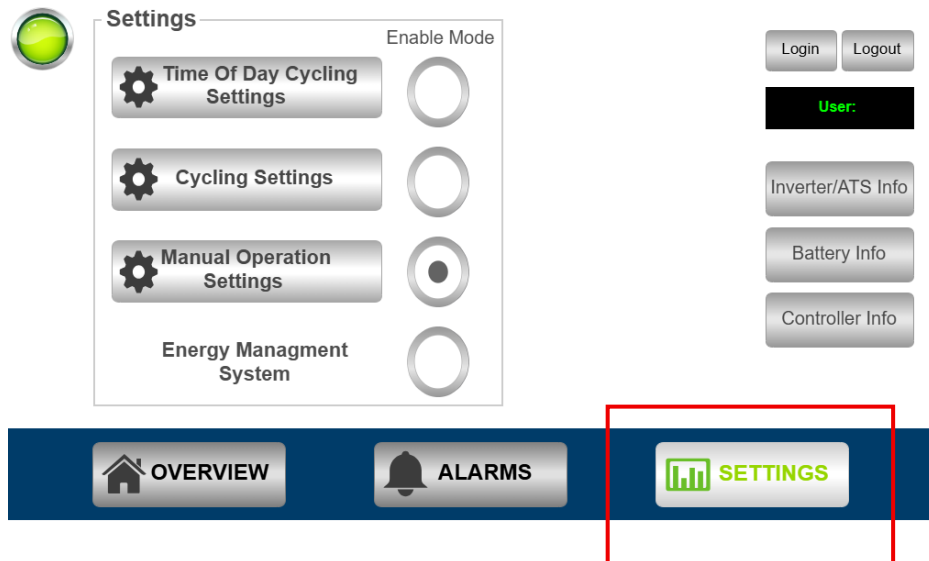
Settings

Enable Mode

Time Of Day Cycling Settings

Cycling Settings

Manual Operation Settings

Energy Managment System

Login

Logout

User:

Inverter/ATS Info

Battery Info

Controller Info

OVERVIEW

ALARMS

SETTINGS